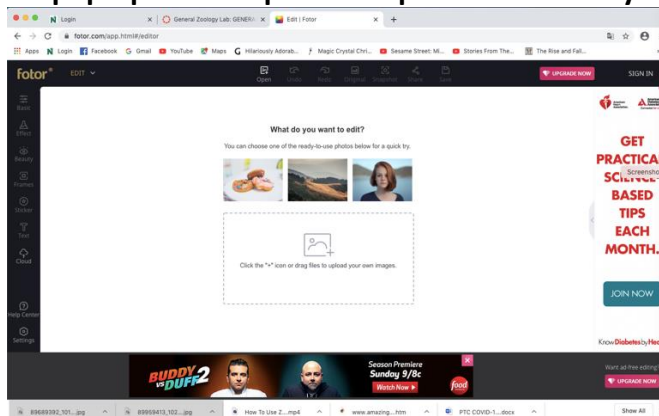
Login | General Zoology Lab: GENERA | Edit | Fotor

fotor.com/app.html#/editor

Apps  Login  Facebook  Gmail  YouTube  Maps  Hilariously Adorab...  Magic Crystal Chri...  Sesame Street: Mi...  Stories From The...  The Rise and Fall...

fotor  EDIT

Open  Undo  Redo  Original  Snapshot  Share  Save

UPGRADE NOW  SIGN IN

Basic
Effect
Beauty
Frames
Sticker
Text
Cloud

What do you want to edit?

You can choose one of the ready-to-use photos below for a quick try.

Click the "+" icon or drag files to upload your own images.

Help Center
Settings

GET PRACTICAL SCIENCE-BASED TIPS EACH MONTH.

Screenshot

JOIN NOW

KnowDiabetesbyHea

BUDDY VS DUFF 2

Season Premiere Sunday 9/8c

Watch Now

food

Want ad-free editing

UPGRADE NOW

89689392_101....jpg  89959413_102....jpg  How To Use Z....mp4  www.amazing....htm  PTC COVID-1....docx

Show All